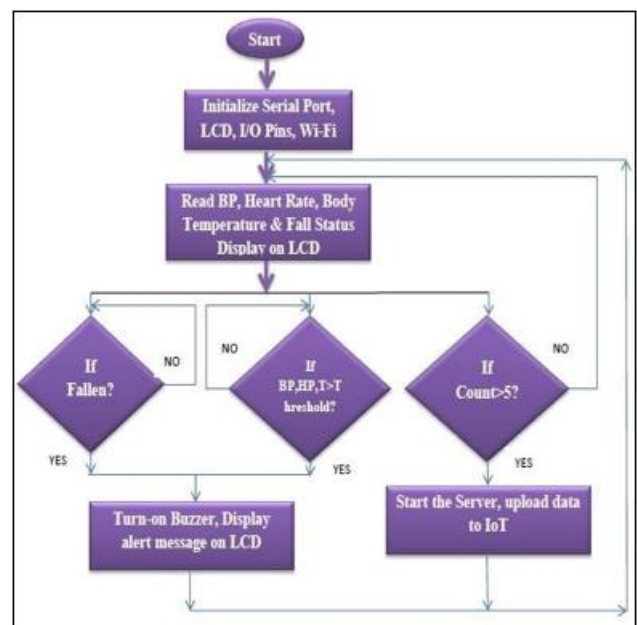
Start

Initialize Serial Port, LCD, I/O Pins, Wi-Fi

Read BP, Heart Rate, Body Temperature & Fall Status Display on LCD

If Fallen?

NO

YES

NO

If BP,HP,T>T hreshold?

YES

If Count>5?

NO

YES

Turn-on Buzzer, Display alert message on LCD

Start the Server, upload data to IoT